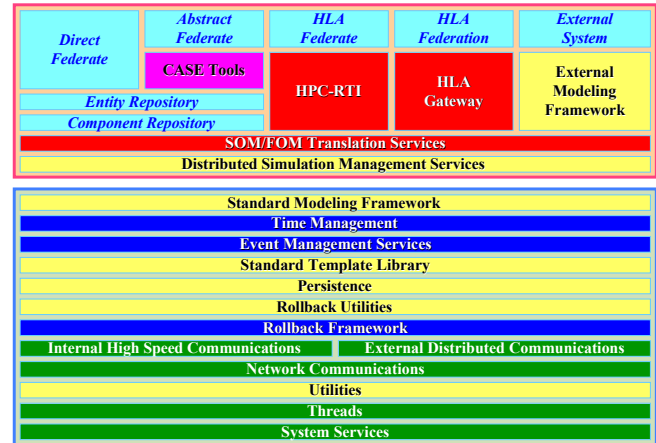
Direct Federate

Abstract Federate

HLA Federate

HLA Federation

External System

CASE Tools

HPC-RTI

HLA Gateway

External Modeling Framework

Entity Repository

Component Repository

SOM/FOM Translation Services

Distributed Simulation Management Services

Standard Modeling Framework

Time Management

Event Management Services

Standard Template Library

Persistence

Rollback Utilities

Rollback Framework

Internal High Speed Communications

External Distributed Communications

Network Communications

Utilities

Threads

System Services